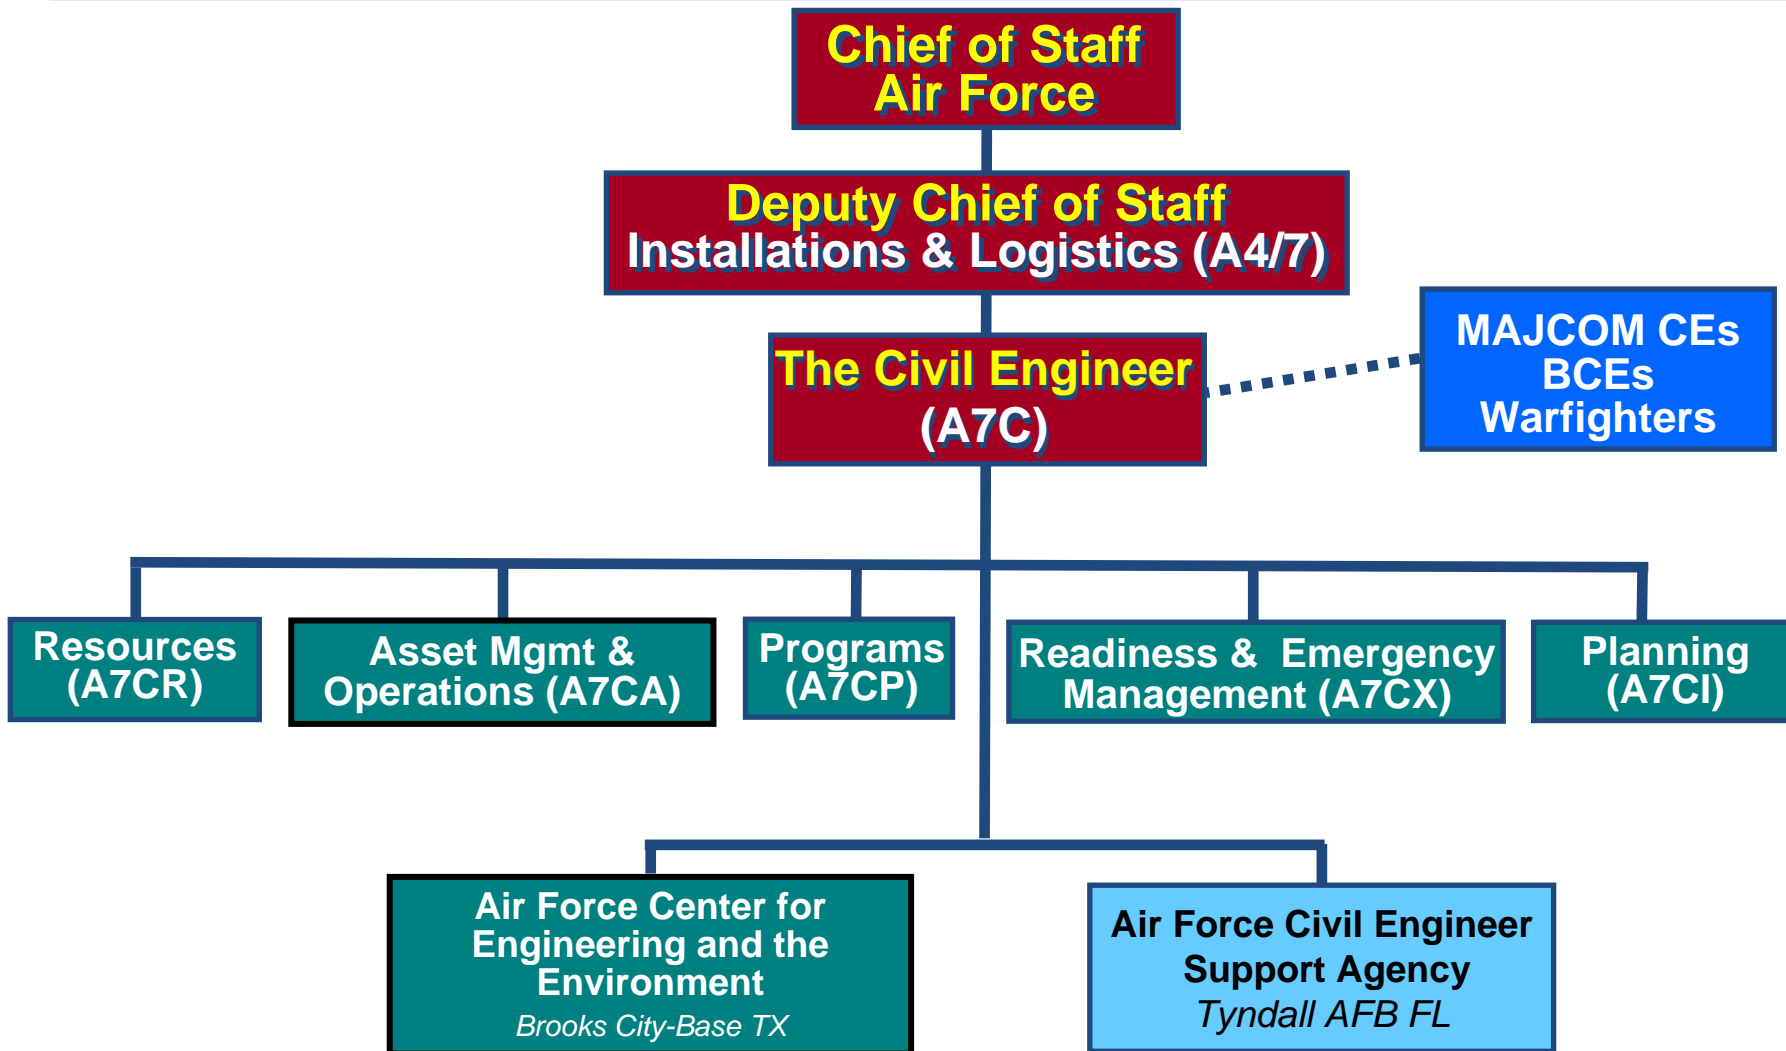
Chief of Staff
Air Force

Deputy Chief of Staff
Installations & Logistics (A4/7)

The Civil Engineer
(A7C)

MAJCOM CEs
BCEs
Warfighters

Resources
(A7CR)

Asset Mgmt &
Operations (A7CA)

Programs
(A7CP)

Readiness & Emergency
Management (A7CX)

Planning
(A7CI)

Air Force Center for
Engineering and the
Environment
Brooks City-Base TX

Air Force Civil Engineer
Support Agency
Tyndall AFB FL